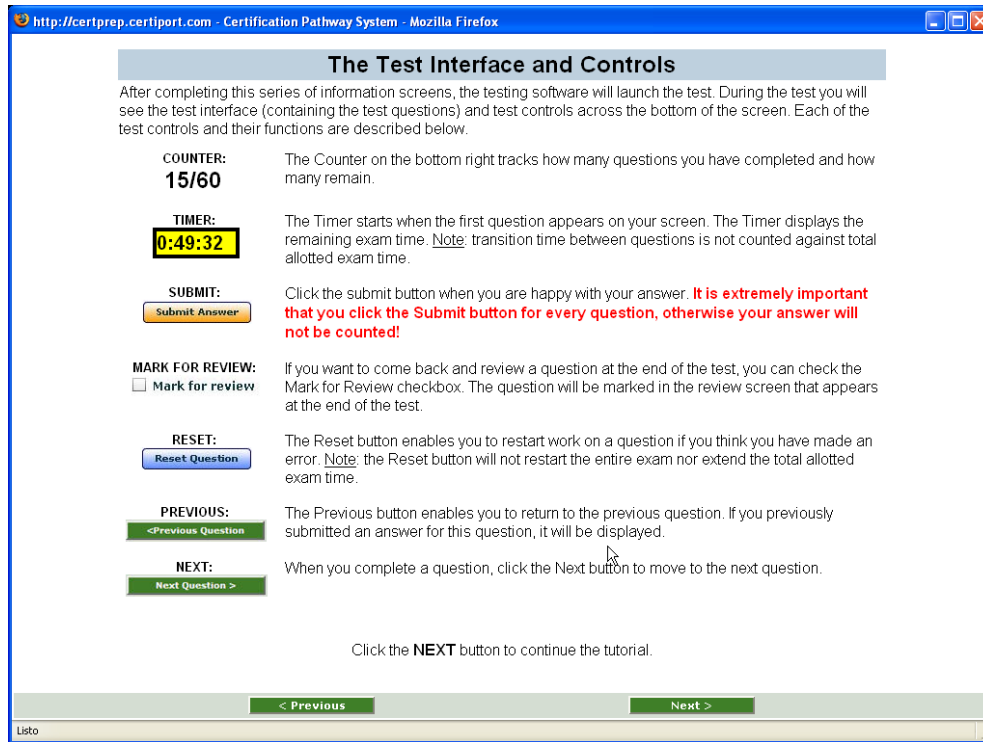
http://certprep.certiport.com - Certification Pathway System - Mozilla Firefox

The Test Interface and Controls

After completing this series of information screens, the testing software will launch the test. During the test you will see the test interface (containing the test questions) and test controls across the bottom of the screen. Each of the test controls and their functions are described below.

COUNTER:
15/60

The Counter on the bottom right tracks how many questions you have completed and how many remain.

TIMER:
0:49:32

The Timer starts when the first question appears on your screen. The Timer displays the remaining exam time. Note: transition time between questions is not counted against total allotted exam time.

SUBMIT:
Submit Answer

Click the submit button when you are happy with your answer. It is extremely important that you click the Submit button for every question, otherwise your answer will not be counted!

MARK FOR REVIEW:
Mark for review

If you want to come back and review a question at the end of the test, you can check the Mark for Review checkbox. The question will be marked in the review screen that appears at the end of the test.

RESET:
Reset Question

The Reset button enables you to restart work on a question if you think you have made an error. Note: the Reset button will not restart the entire exam nor extend the total allotted exam time.

PREVIOUS:
<Previous Question

The Previous button enables you to return to the previous question. If you previously submitted an answer for this question, it will be displayed.

NEXT:
Next Question >

When you complete a question, click the Next button to move to the next question.

Click the NEXT button to continue the tutorial.

< Previous

Next >

Listo